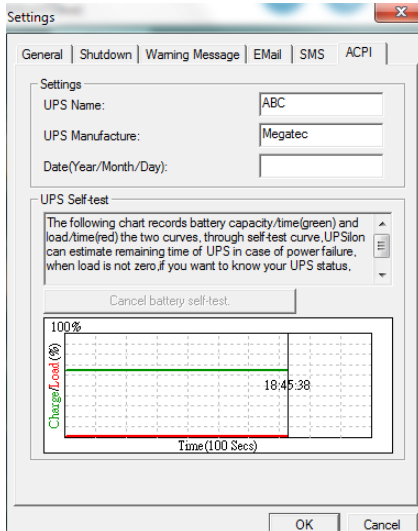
Settings

General | Shutdown | Warning Message | EMail | SMS | ACPI

Settings

UPS Name: ABC

UPS Manufacture: Megatec

Date(Year/Month/Day):

UPS Self-test

The following chart records battery capacity/time(green) and load/time(red) the two curves, through self-test curve,UPSilon can estimate remaining time of UPS in case of power failure, when load is not zero,if you want to know your UPS status,

Cancel battery self-test.

100%

Charge/Load(%)

18:45:38

Time(100 Secs)

OK

Cancel